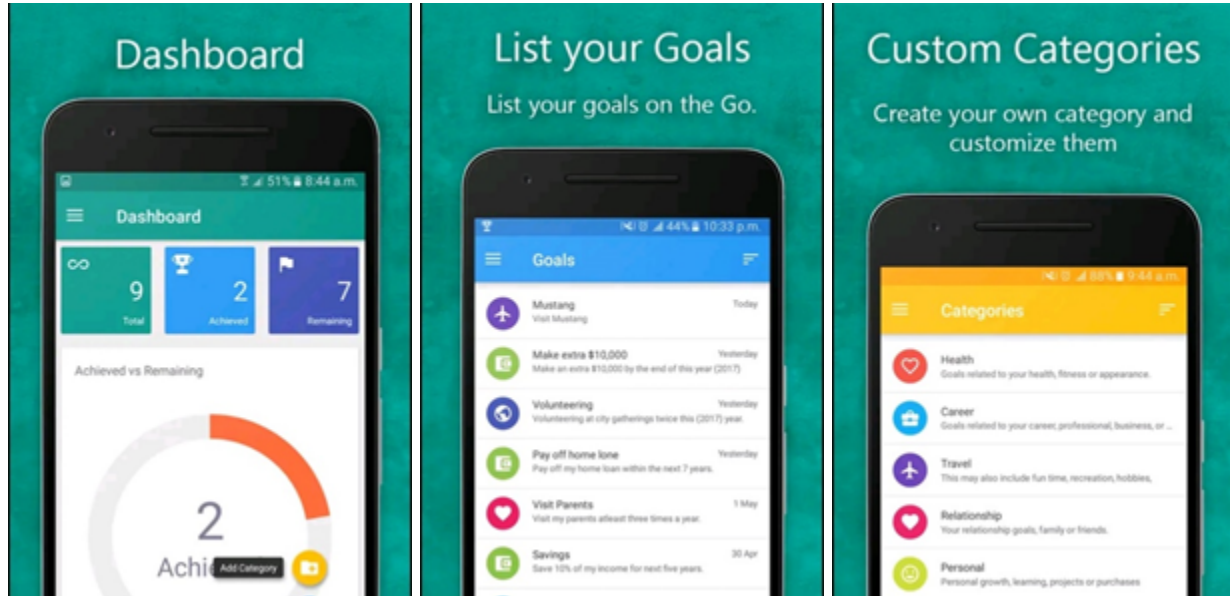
Dashboard

51% 8:44 a.m.

Dashboard

9
Total

2
Achieved

7
Remaining

Achieved vs Remaining

2
Achi

Add Category

List your Goals

List your goals on the Go.

44% 10:33 p.m.

Goals

Mustang
Visit Mustang
Today

Make extra $10,000
Make an extra $10,000 by the end of this year (2017)
Yesterday

Volunteering
Volunteering at city gatherings twice this (2017) year.
Yesterday

Pay off home lone
Pay off my home loan within the next 7 years.
Yesterday

Visit Parents
Visit my parents atleast three times a year.
1 May

Savings
Save 10% of my income for next five years.
30 Apr

Custom Categories

Create your own category and customize them

88% 9:44 a.m.

Categories

Health
Goals related to your health, fitness or appearance.

Career
Goals related to your career, professional, business, or ...

Travel
This may also include fun time, recreation, hobbies,

Relationship
Your relationship goals, family or friends.

Personal
Personal growth, learning, projects or purchases